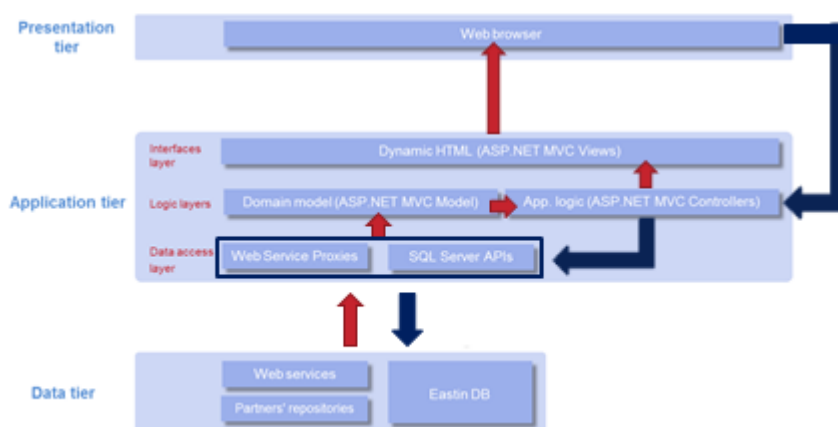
Presentation tier

Web browser

Interfaces layer

Dynamic HTML (ASP.NET MVC Views)

Application tier

Logic layers

Domain model (ASP.NET MVC Model)

App. logic (ASP.NET MVC Controllers)

Data access layer

Web Service Proxies

SQL Server APIs

Data tier

Web services

Partners' repositories

Eastin DB